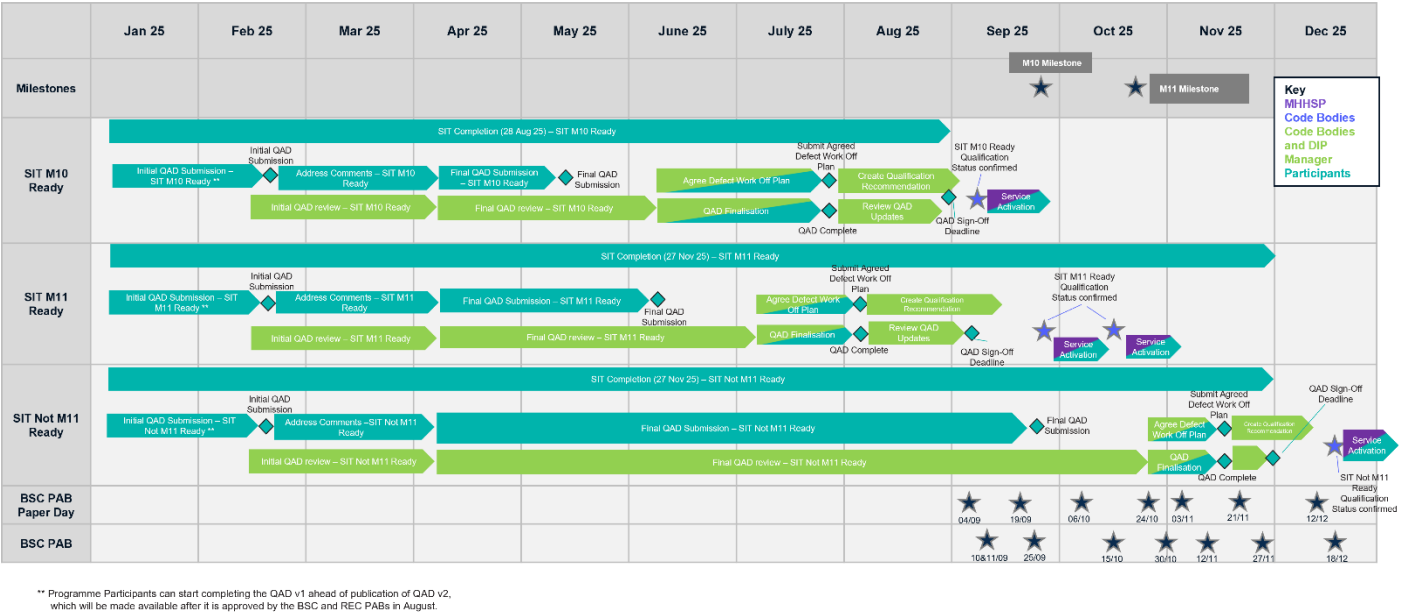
| | Jan 25 | Feb 25 | Mar 25 | Apr 25 | May 25 | June 25 | July 25 | Aug 25 | Sep 25 | Oct 25 | Nov 25 | Dec 25 |
|---|---|---|---|---|---|---|---|---|---|---|---|---|
| Milestones | | | | | | | | | M10 Milestone | M11 Milestone | | |
| SIT M10 Ready | | | | | | | | | | | | |
| SIT M11 Ready | | | | | | | | | | | | |
| SIT Not M11 Ready | | | | | | | | | | | | |
| BSC PAB Paper Day | | | | | | | | | 04/09 19/09 | 06/10 24/10 | 03/11 21/11 | 12/12 |
| BSC PAB | | | | | | | | | 10&11/09 25/09 | 15/10 30/10 | 12/11 27/11 | 18/12 |

Key
MHHSP
Code Bodies
Code Bodies and DIP Manager
Participants

SIT Completion (28 Aug 25) – SIT M10 Ready
Initial QAD Submission – SIT M10 Ready **
Initial QAD Submission
Address Comments – SIT M10 Ready
Final QAD Submission – SIT M10 Ready
Final QAD Submission
Submit Agreed Defect Work Off Plan
Agree Defect Work Off Plan
Create Qualification Recommendation
SIT M10 Ready Qualification Status confirmed
Service Activation
Initial QAD review – SIT M10 Ready
Final QAD review – SIT M10 Ready
QAD Finalisation
QAD Complete
Review QAD Updates
QAD Sign-Off Deadline

SIT Completion (27 Nov 25) – SIT M11 Ready
Initial QAD Submission – SIT M11 Ready **
Initial QAD Submission
Address Comments – SIT M11 Ready
Final QAD Submission – SIT M11 Ready
Final QAD Submission
Submit Agreed Defect Work Off Plan
Agree Defect Work Off Plan
Create Qualification Recommendation
SIT M11 Ready Qualification Status confirmed
Initial QAD review – SIT M11 Ready
Final QAD review – SIT M11 Ready
QAD Finalisation
QAD Complete
Review QAD Updates
QAD Sign-Off Deadline
Service Activation
Service Activation

SIT Completion (27 Nov 25) – SIT Not M11 Ready
Initial QAD Submission – SIT Not M11 Ready **
Initial QAD Submission
Address Comments –SIT Not M11 Ready
Final QAD Submission – SIT Not M11 Ready
Final QAD Submission
Submit Agreed Defect Work Off Plan
Agree Defect Work Off Plan
Create Qualification Recommendation
QAD Sign-Off Deadline
Service Activation
Initial QAD review – SIT Not M11 Ready
Final QAD review – SIT Not M11 Ready
QAD Finalisation
QAD Complete
SIT Not M11 Ready Qualification Status confirmed

** Programme Participants can start completing the QAD v1 ahead of publication of QAD v2, which will be made available after it is approved by the BSC and REC PABs in August.